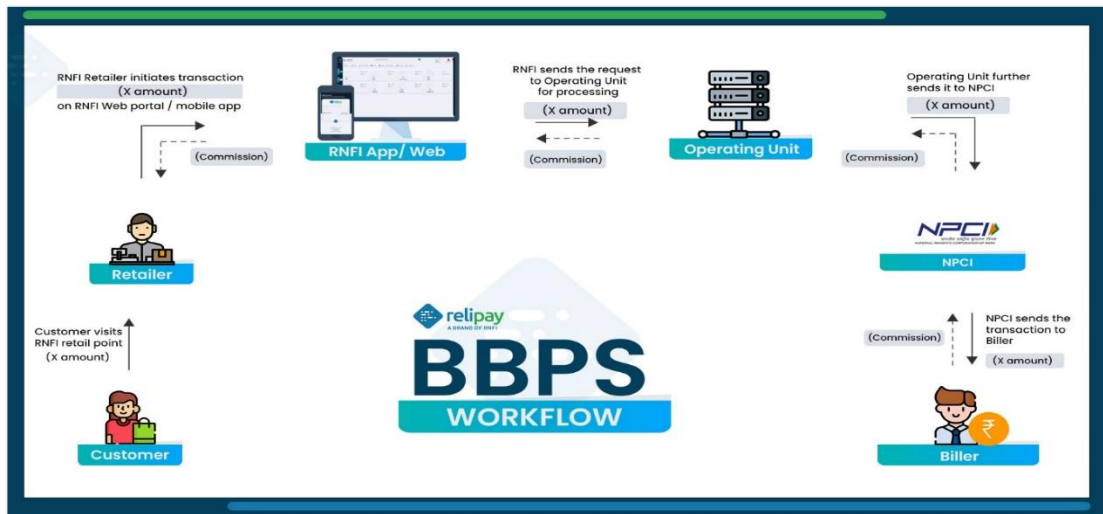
RNFI Retailer initiates transaction
(X amount)
on RNFI Web portal / mobile app

(Commission)

RNFI App/ Web

RNFI sends the request to Operating Unit for processing
(X amount)

(Commission)

Operating Unit

Operating Unit further sends it to NPCI
(X amount)

(Commission)

Retailer

NPCI

NPCI

relipay
A BRAND OF RNFI

BBPS
WORKFLOW

Customer visits RNFI retail point
(X amount)

(Commission)

NPCI sends the transaction to Biller
(X amount)

Customer

Biller